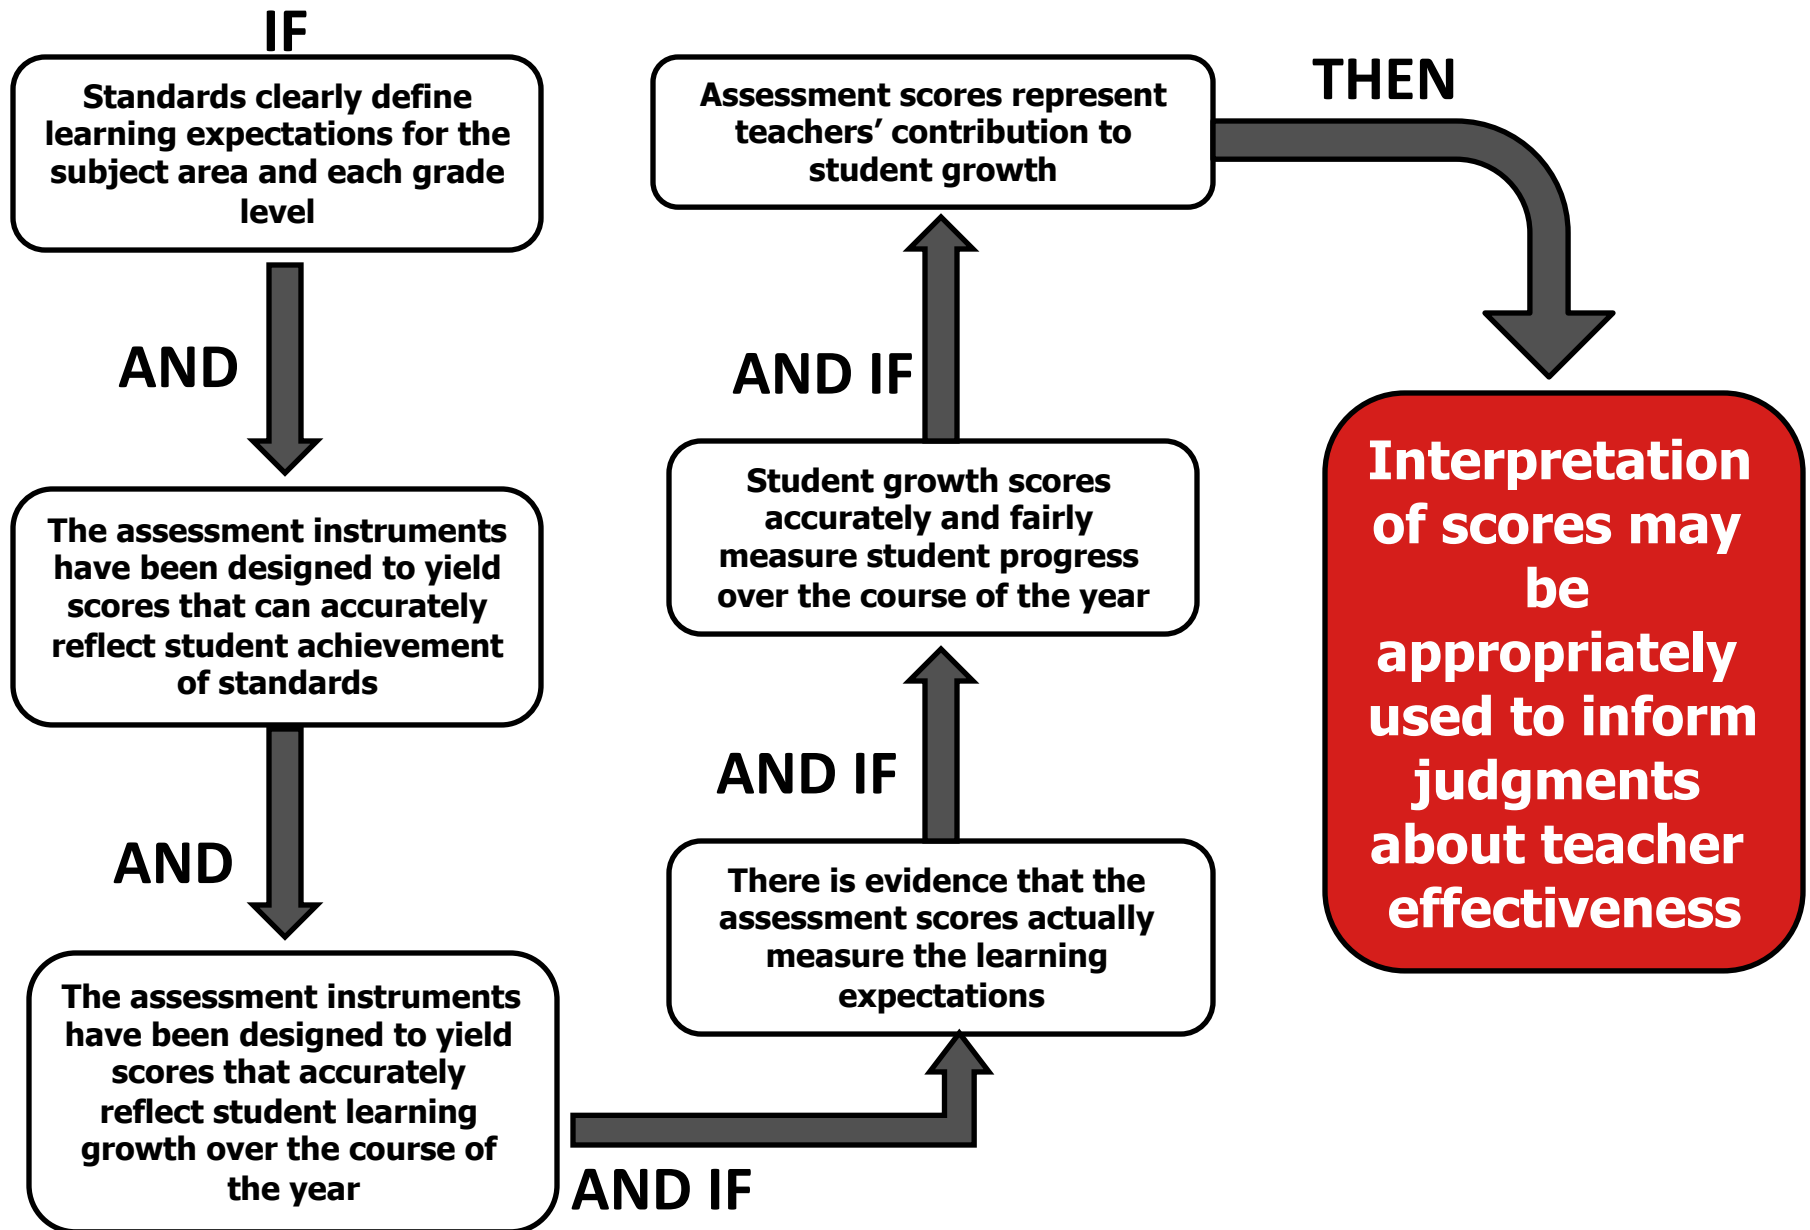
IF

Standards clearly define learning expectations for the subject area and each grade level

AND

The assessment instruments have been designed to yield scores that can accurately reflect student achievement of standards

AND

The assessment instruments have been designed to yield scores that accurately reflect student learning growth over the course of the year

AND IF

There is evidence that the assessment scores actually measure the learning expectations

AND IF

Student growth scores accurately and fairly measure student progress over the course of the year

AND IF

Assessment scores represent teachers' contribution to student growth

THEN

Interpretation of scores may be appropriately used to inform judgments about teacher effectiveness